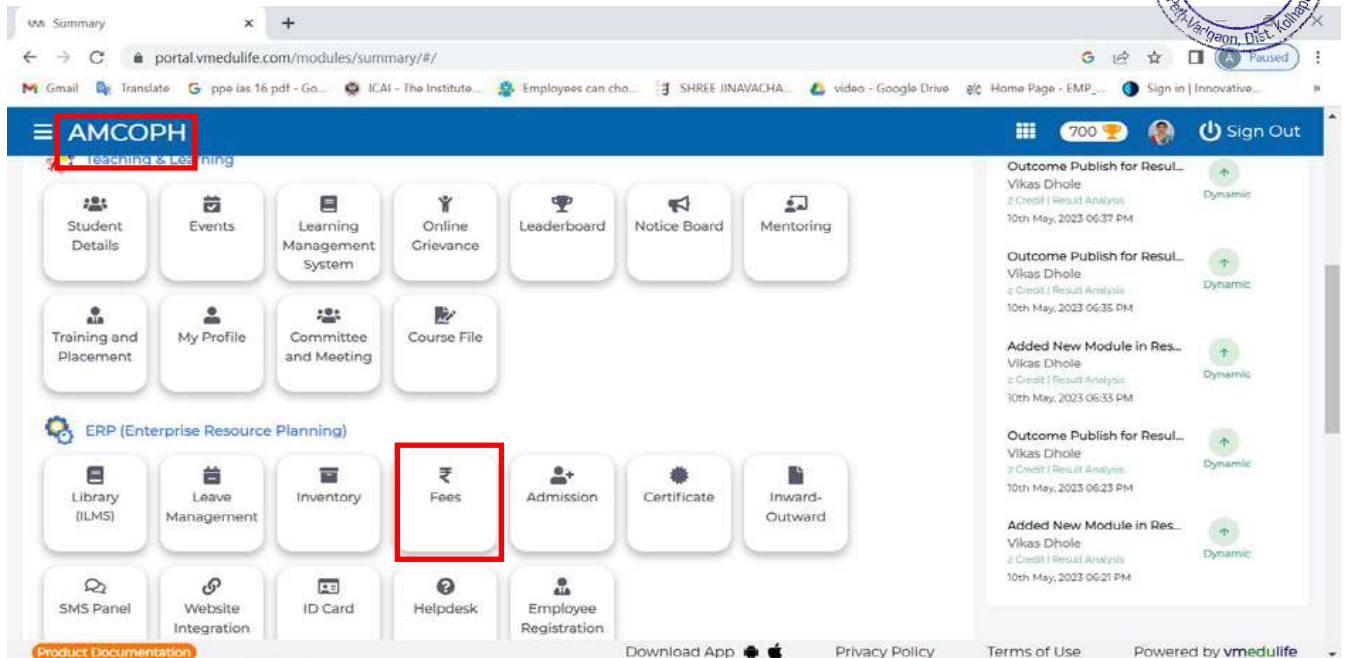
Summary
portal.vmedulife.com/modules/summary/#/
Gmail Translate ppe ias 16 pdf - Go... ICAI - The Institute... Employees can cho... SHREE JINAVACHA... video - Google Drive Home Page - EMP_... Sign in | Innovative...
Paused
Vadgaon, Dist. Kolhap

AMCOPH
700
Sign Out

Teaching & Learning

Student Details
Events
Learning Management System
Online Grievance
Leaderboard
Notice Board
Mentoring
Training and Placement
My Profile
Committee and Meeting
Course File

ERP (Enterprise Resource Planning)

Library (ILMS)
Leave Management
Inventory
Fees
Admission
Certificate
Inward-Outward
SMS Panel
Website Integration
ID Card
Helpdesk
Employee Registration

Outcome Publish for Resul...
Vikas Dhole
2 Credit | Result Analysis
10th May, 2023 06:37 PM
Dynamic

Outcome Publish for Resul...
Vikas Dhole
2 Credit | Result Analysis
10th May, 2023 06:35 PM
Dynamic

Added New Module in Res...
Vikas Dhole
2 Credit | Result Analysis
10th May, 2023 06:33 PM
Dynamic

Outcome Publish for Resul...
Vikas Dhole
2 Credit | Result Analysis
10th May, 2023 06:23 PM
Dynamic

Added New Module in Res...
Vikas Dhole
2 Credit | Result Analysis
10th May, 2023 06:21 PM
Dynamic

Product Documentation
Download App
Privacy Policy
Terms of Use
Powered by vmedulife